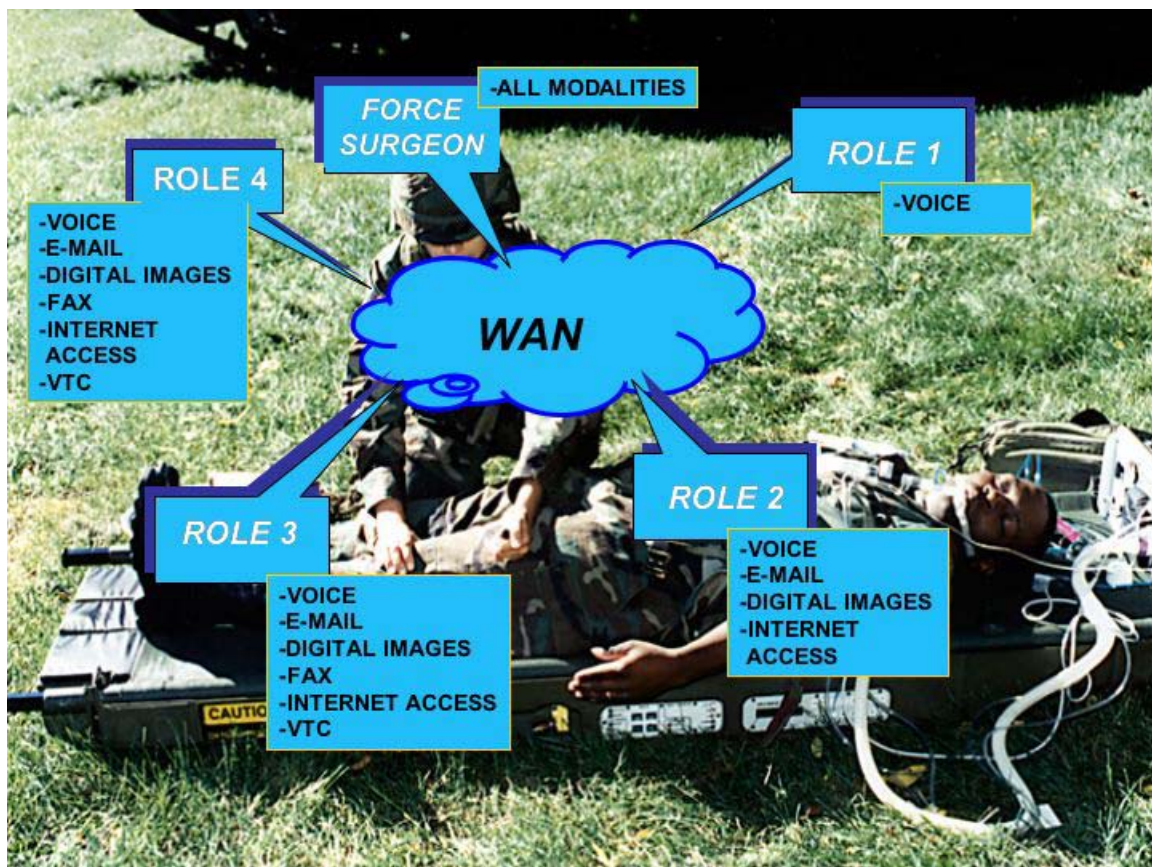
FORCE SURGEON

-ALL MODALITIES

ROLE 4

-VOICE
-E-MAIL
-DIGITAL IMAGES
-FAX
-INTERNET ACCESS
-VTC

ROLE 1

-VOICE

WAN

ROLE 3

-VOICE
-E-MAIL
-DIGITAL IMAGES
-FAX
-INTERNET ACCESS
-VTC

ROLE 2

-VOICE
-E-MAIL
-DIGITAL IMAGES
-INTERNET ACCESS

CAUTI